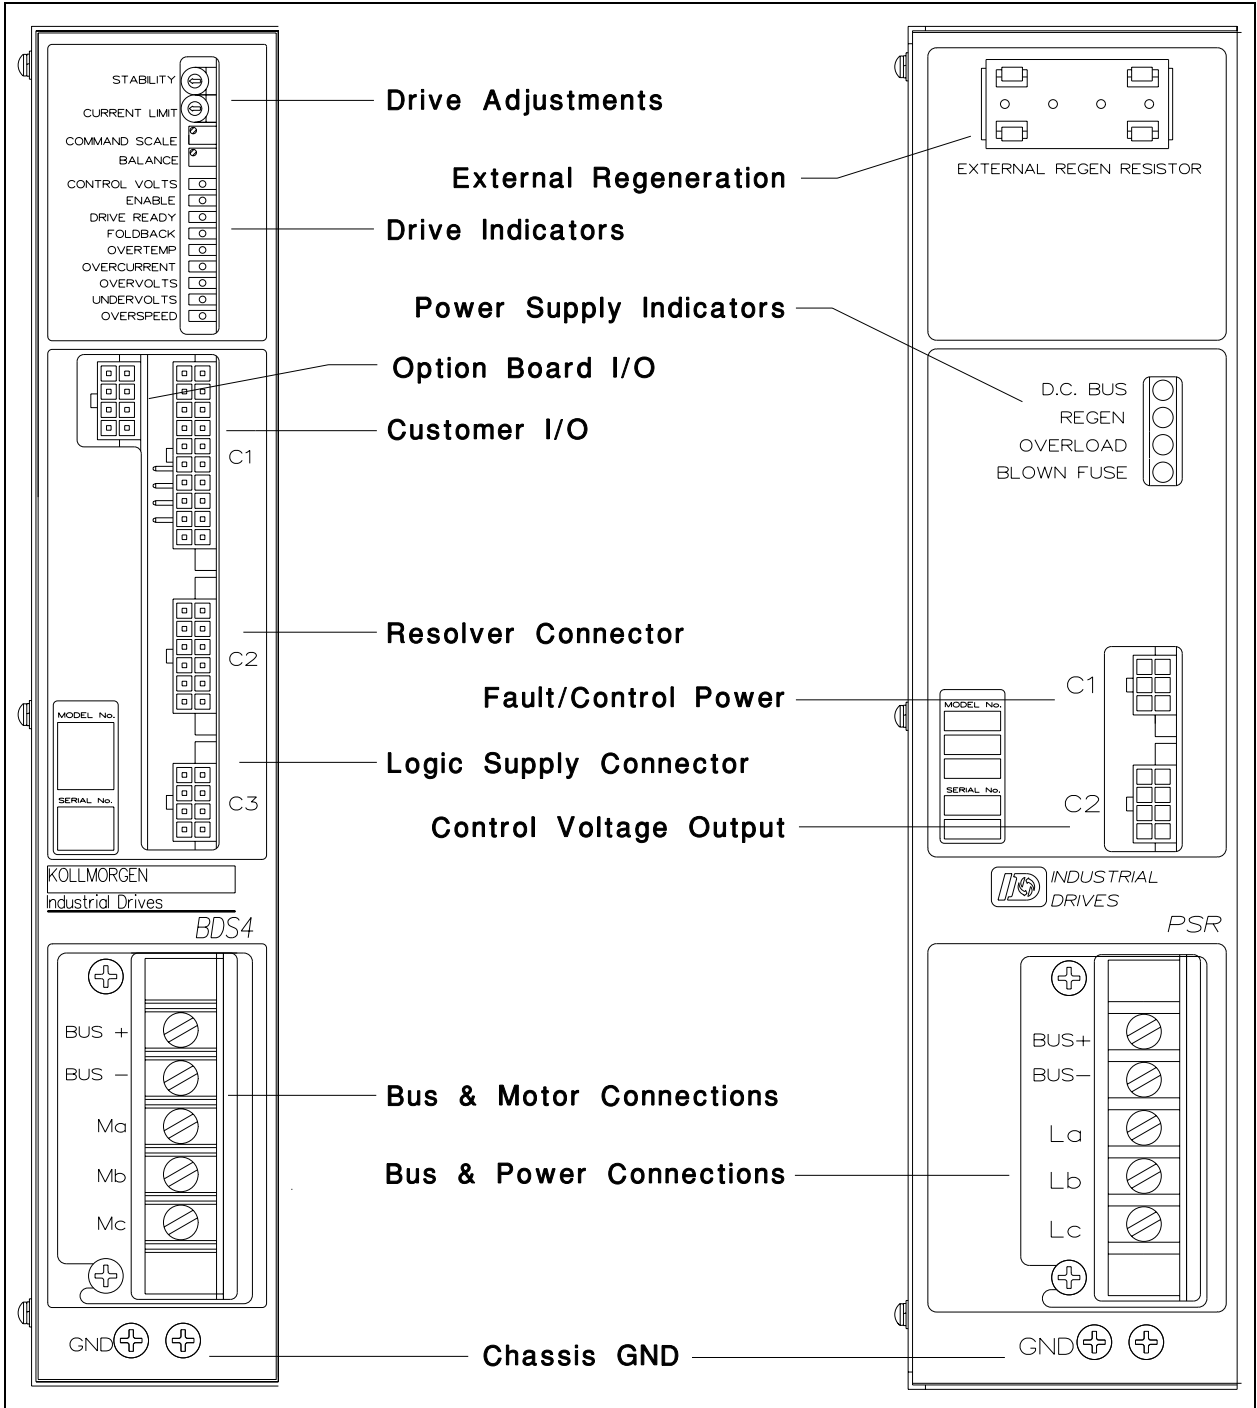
STABILITY
CURRENT LIMIT
COMMAND SCALE
BALANCE
CONTROL VOLTS
ENABLE
DRIVE READY
FOLDBACK
OVERTEMP
OVERCURRENT
OVERVOLTS
UNDERVOLTS
OVERSPEED

Drive Adjustments

External Regeneration

EXTERNAL REGEN RESISTOR

Drive Indicators

Power Supply Indicators

Option Board I/O

Customer I/O

D.C. BUS
REGEN
OVERLOAD
BLOWN FUSE

C1

Resolver Connector

C2

Fault/Control Power

C1

MODEL No.
SERIAL No.

Logic Supply Connector

MODEL No.
SERIAL No.

C3

C2

Control Voltage Output

KOLLMORGEN
Industrial Drives
BDS4

INDUSTRIAL DRIVES
PSR

BUS +
BUS –
Ma
Mb
Mc

Bus & Motor Connections

Bus & Power Connections

BUS+
BUS–
La
Lb
Lc

GND

Chassis GND

GND